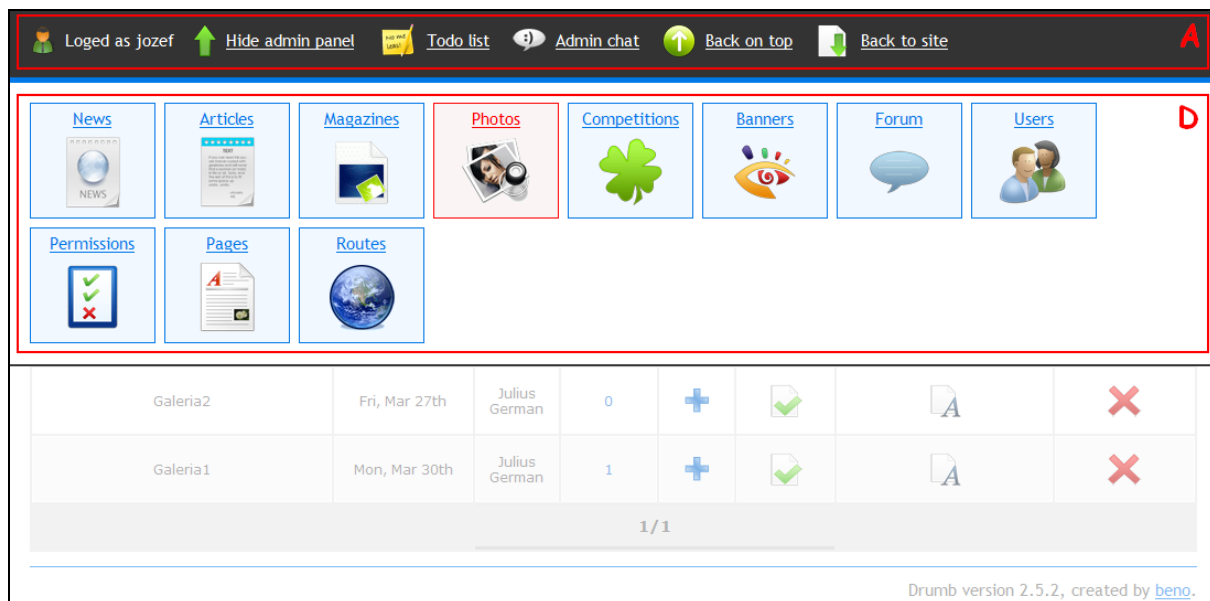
Loged as jozef Hide admin panel Todo list Admin chat Back on top Back to site A

News Articles Magazines Photos Competitions Banners Forum Users D

Permissions Pages Routes

| Galeria2 | Fri, Mar 27th | Julius German | 0 |
|---|---|---|---|
| Galeria1 | Mon, Mar 30th | Julius German | 1 |

1/1

Drumb version 2.5.2, created by beno.